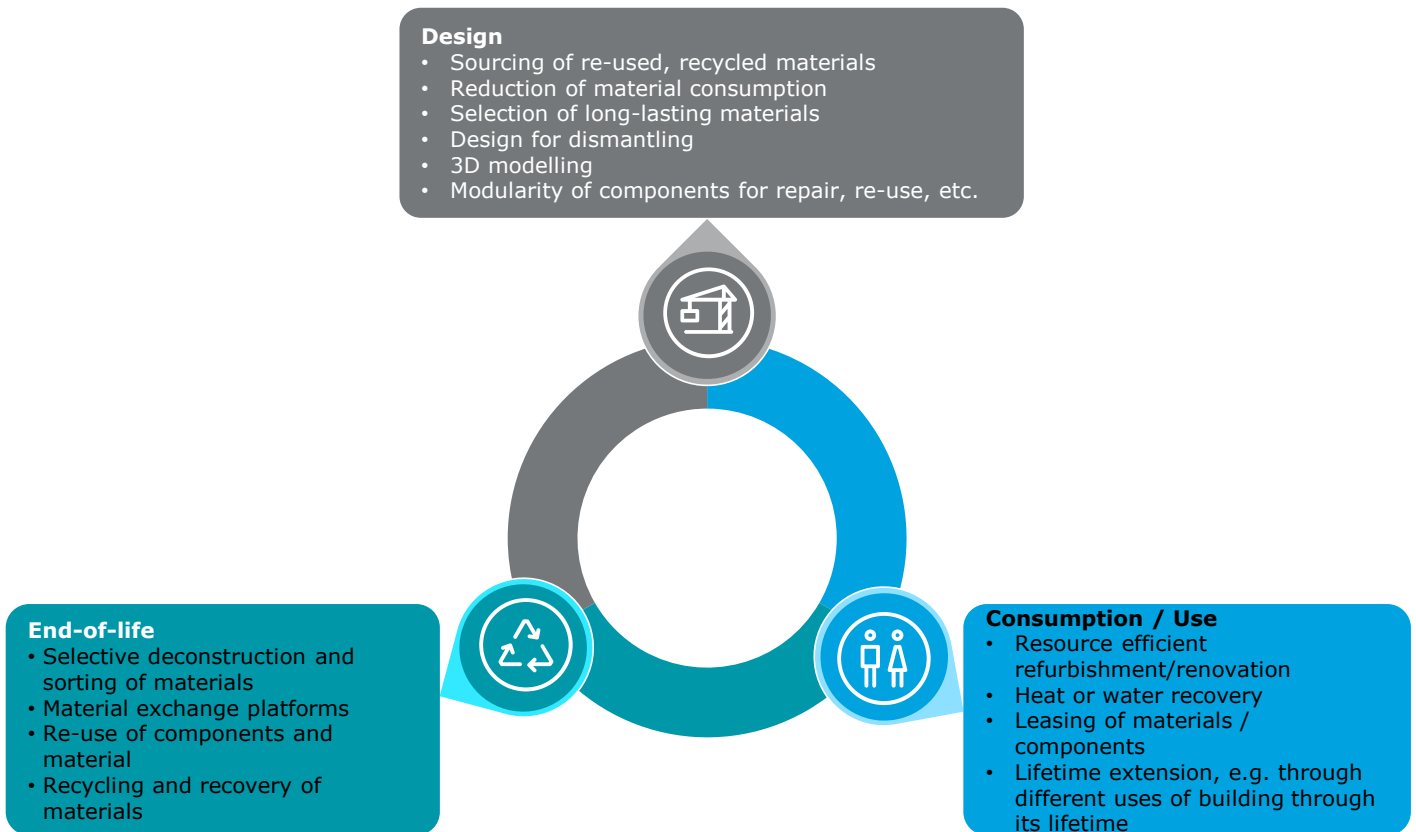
Design
• Sourcing of re-used, recycled materials
• Reduction of material consumption
• Selection of long-lasting materials
• Design for dismantling
• 3D modelling
• Modularity of components for repair, re-use, etc.

End-of-life
• Selective deconstruction and sorting of materials
• Material exchange platforms
• Re-use of components and material
• Recycling and recovery of materials

Consumption / Use
• Resource efficient refurbishment/renovation
• Heat or water recovery
• Leasing of materials / components
• Lifetime extension, e.g. through different uses of building through its lifetime